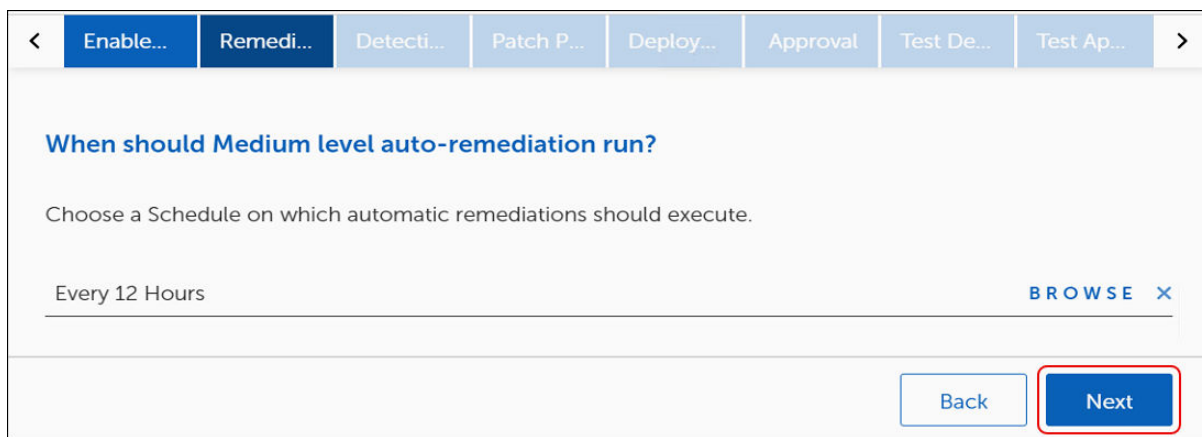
<
Enable...
Remedi...
Detecti...
Patch P...
Deploy...
Approval
Test De...
Test Ap...
>

When should Medium level auto-remediation run?

Choose a Schedule on which automatic remediations should execute.

Every 12 Hours
BROWSE ✕

Back
Next